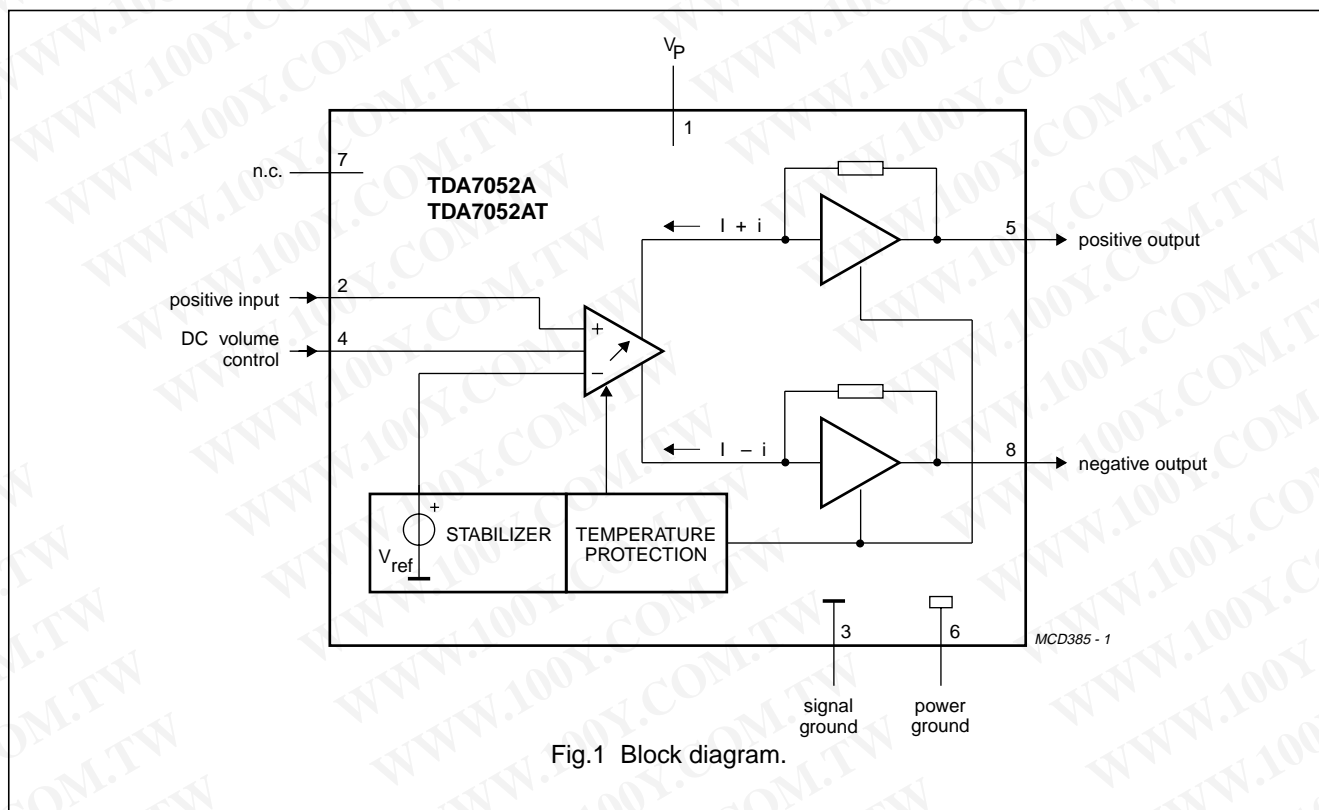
$V_P$

1

n.c. 7

TDA7052A
TDA7052AT

I + i

5 positive output

positive input 2

DC volume control 4

+

−

I − i

8 negative output

+

$V_{ref}$

STABILIZER

TEMPERATURE PROTECTION

3

6

MCD385 - 1

signal ground

power ground

Fig.1 Block diagram.

WWW.100Y.COM.TW